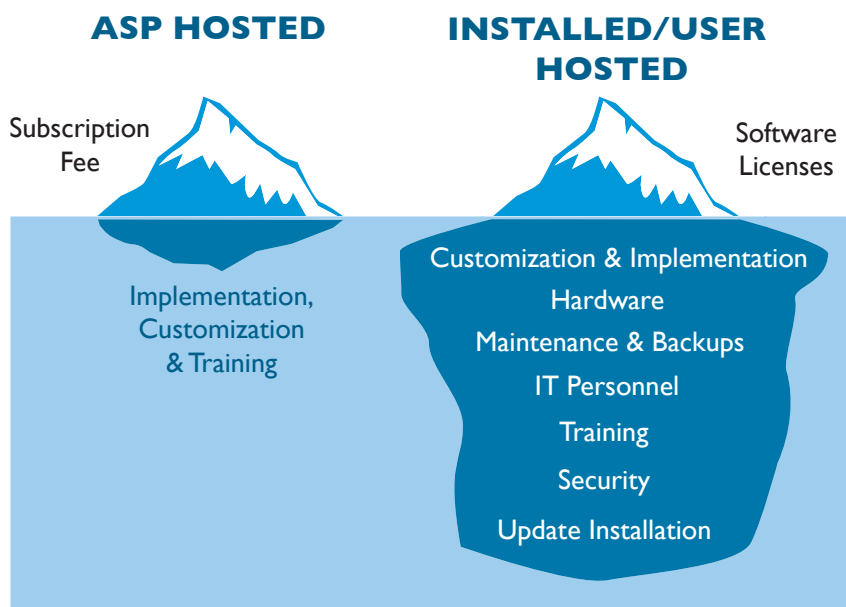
ASP HOSTED

INSTALLED/USER HOSTED

Subscription Fee

Software Licenses

Implementation, Customization & Training

Customization & Implementation
Hardware
Maintenance & Backups
IT Personnel
Training
Security
Update Installation